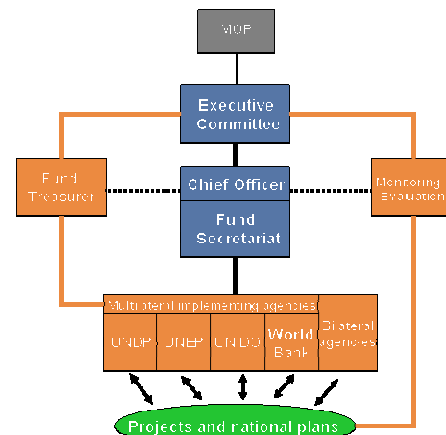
MOP

Executive Committee

Fund Treasurer

Chief Officer

Fund Secretariat

Monitoring Evaluation

Multilateral implementing agencies

UNDP

UNEP

UNIDO

World Bank

Bilateral agencies

Projects and national plans